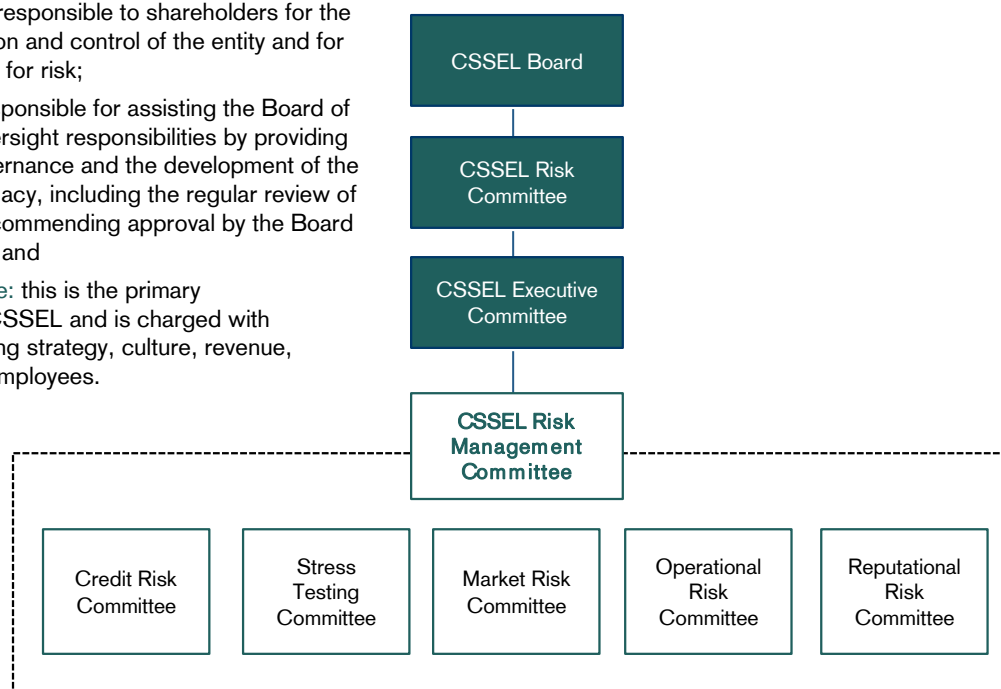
responsible to shareholders for the on and control of the entity and for for risk;

ponsible for assisting the Board of ersight responsibilities by providing ernance and the development of the acy, including the regular review of ecommending approval by the Board and

e: this is the primary CSSEL and is charged with ng strategy, culture, revenue, mployees.

CSSEL Board

CSSEL Risk Committee

CSSEL Executive Committee

CSSEL Risk Management Committee

Credit Risk Committee

Stress Testing Committee

Market Risk Committee

Operational Risk Committee

Reputational Risk Committee